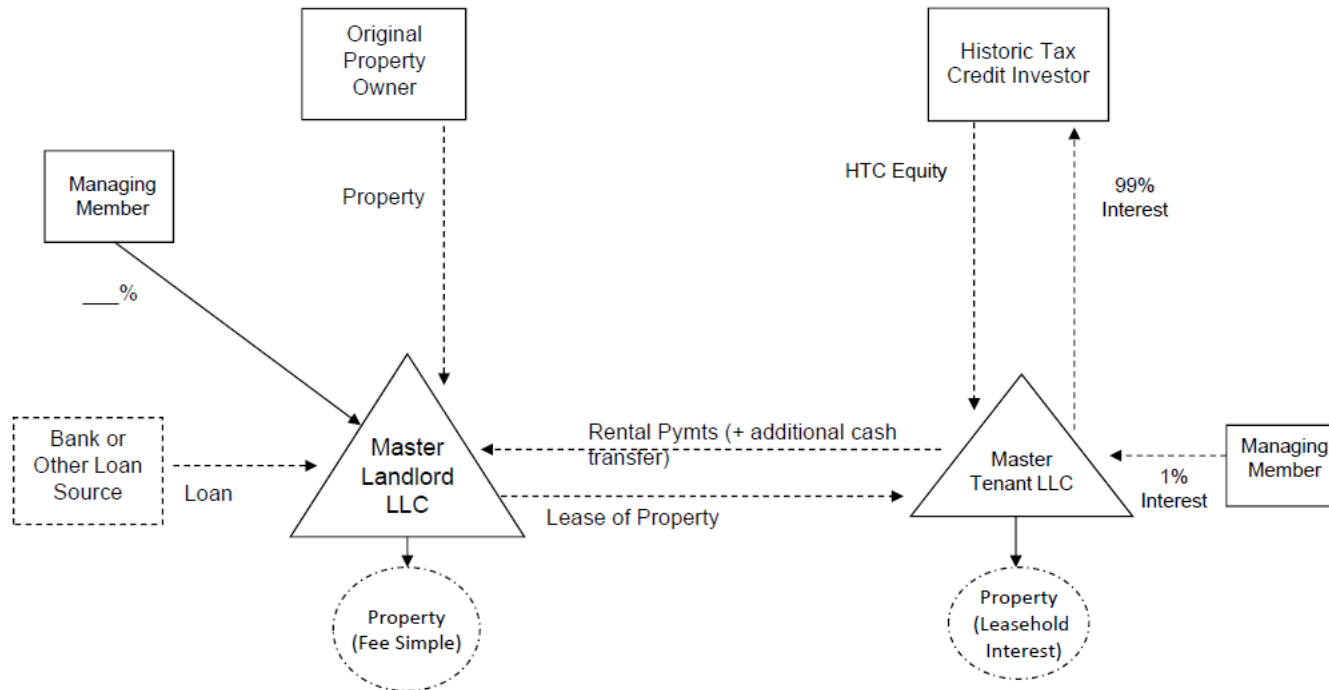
Original Property Owner

Historic Tax Credit Investor

Managing Member

Property

HTC Equity

99% Interest

___%

Bank or Other Loan Source

Loan

Master Landlord LLC

Rental Pymts (+ additional cash transfer)

Lease of Property

Master Tenant LLC

1% Interest

Managing Member

Property (Fee Simple)

Property (Leasehold Interest)